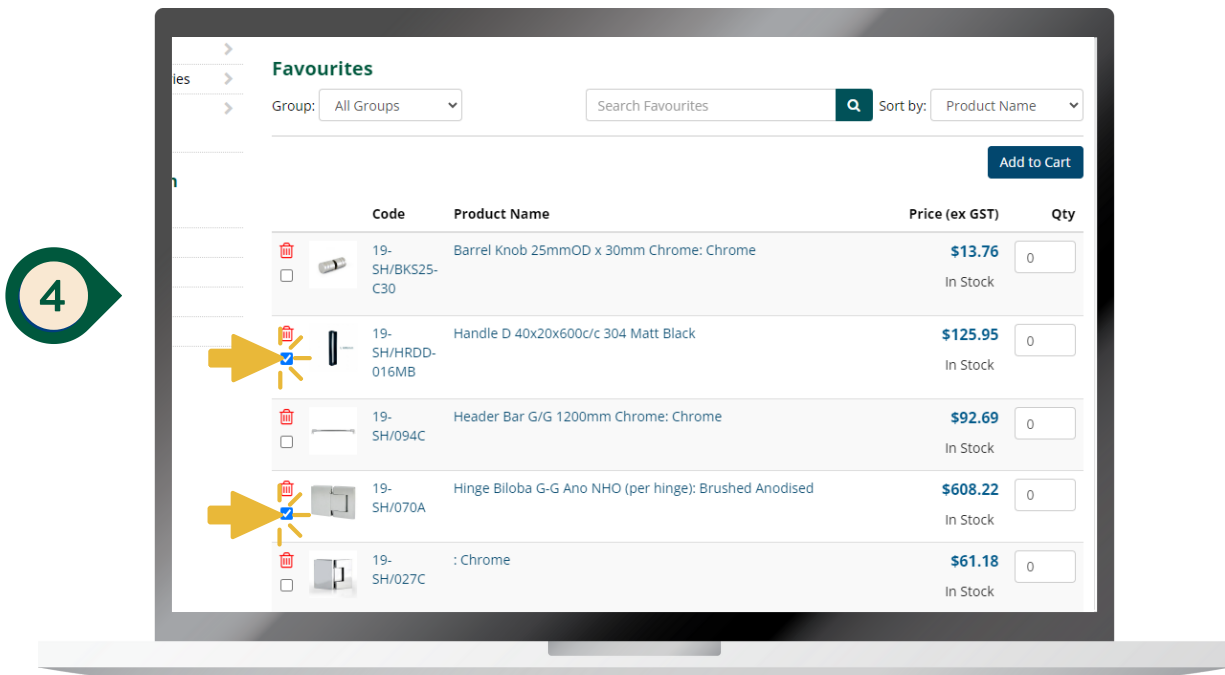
4

ies

n

Favourites

Group: All Groups

Search Favourites

Sort by: Product Name

Add to Cart

| Code | Product Name | Price (ex GST) | Qty |
|---|---|---|---|
| 19-SH/BKS25-C30 | Barrel Knob 25mmOD x 30mm Chrome: Chrome | $13.76 In Stock | 0 |
| 19-SH/HRDD-016MB | Handle D 40x20x600c/c 304 Matt Black | $125.95 In Stock | 0 |
| 19-SH/094C | Header Bar G/G 1200mm Chrome: Chrome | $92.69 In Stock | 0 |
| 19-SH/070A | Hinge Biloba G-G Ano NHO (per hinge): Brushed Anodised | $608.22 In Stock | 0 |
| 19-SH/027C | : Chrome | $61.18 In Stock | 0 |